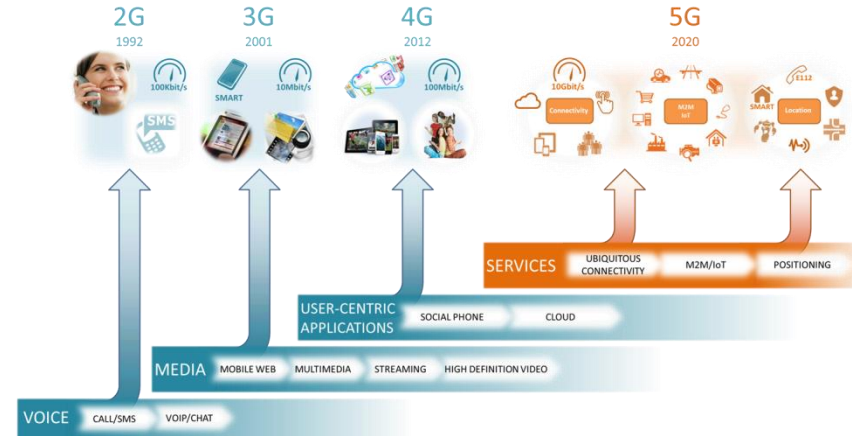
2G
1992
100Kbit/s
SMS

3G
2001
SMART
10Mbit/s

4G
2012
100Mbit/s

5G
2020
10Gbit/s
Connectivity
M2M
IoT
SMART
E112
Location

SERVICES
UBIQUITOUS CONNECTIVITY
M2M/IoT
POSITIONING

USER-CENTRIC APPLICATIONS
SOCIAL PHONE
CLOUD

MEDIA
MOBILE WEB
MULTIMEDIA
STREAMING
HIGH DEFINITION VIDEO

VOICE
CALL/SMS
VOIP/CHAT